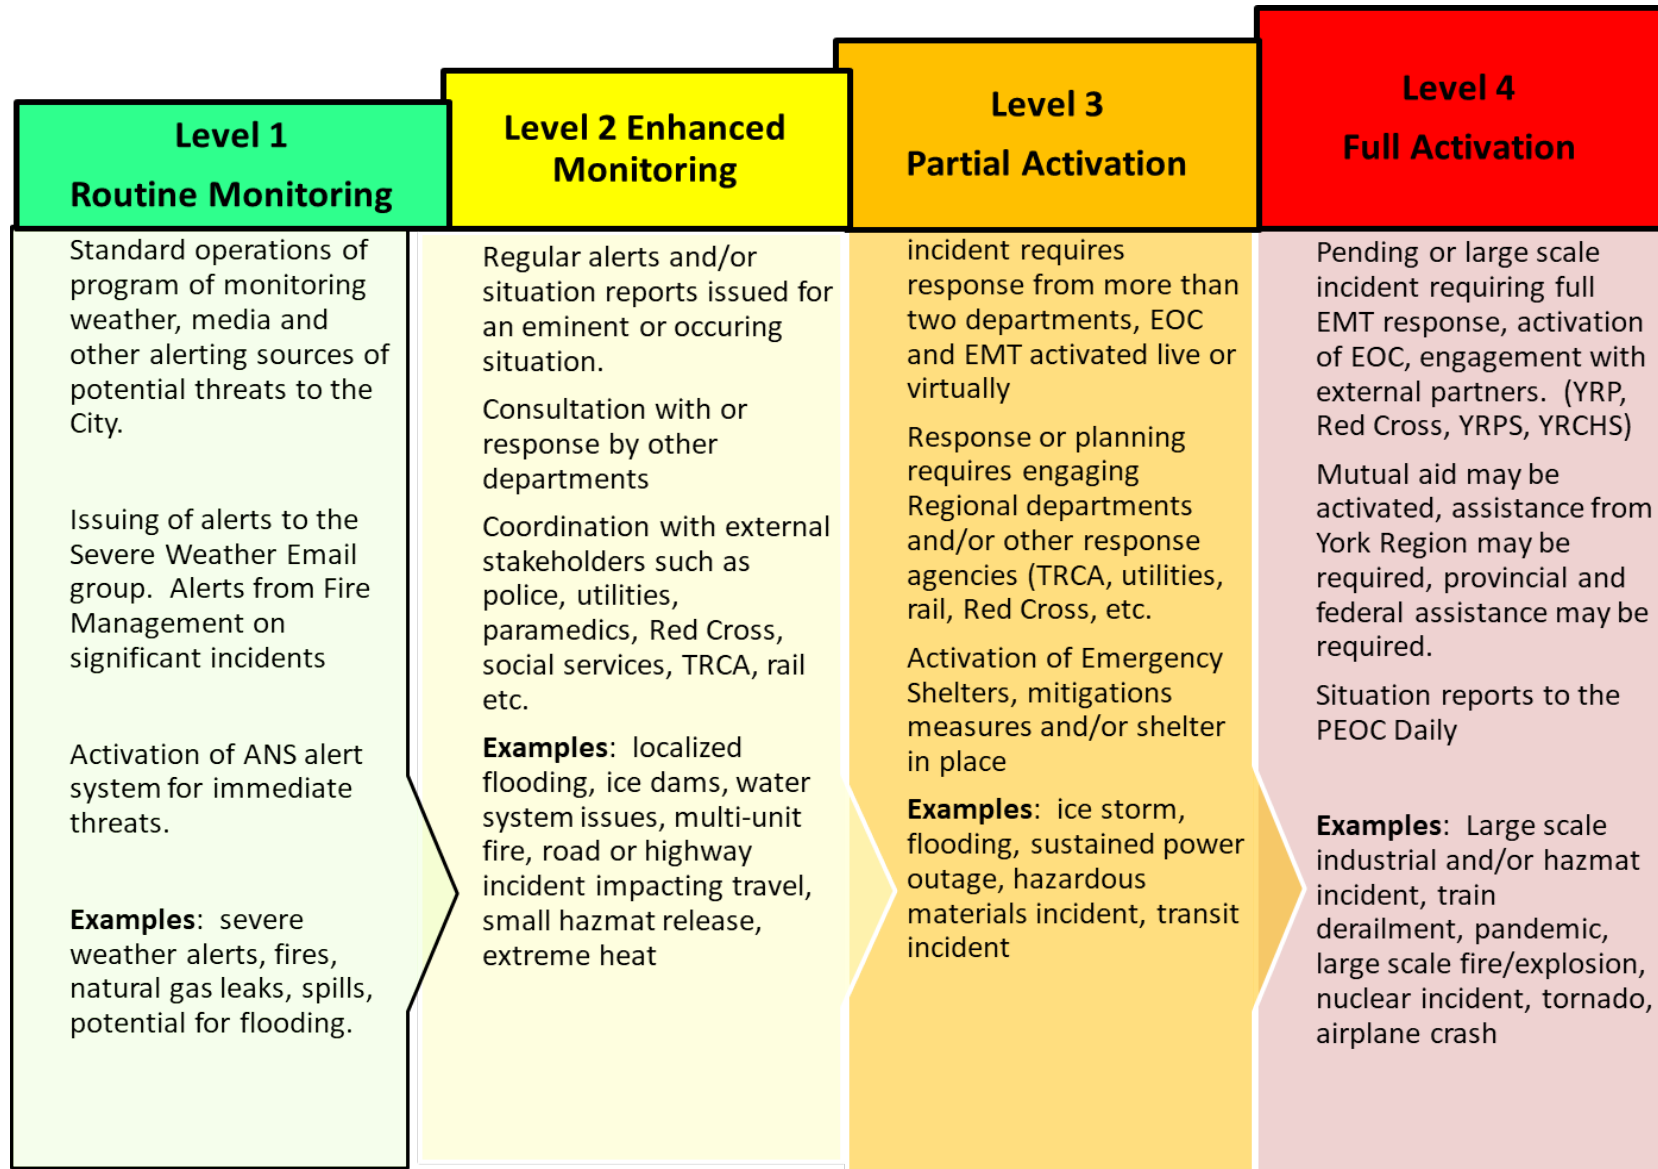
Level 1

Routine Monitoring

Standard operations of program of monitoring weather, media and other alerting sources of potential threats to the City.

Issuing of alerts to the Severe Weather Email group. Alerts from Fire Management on significant incidents

Activation of ANS alert system for immediate threats.

**Examples**: severe weather alerts, fires, natural gas leaks, spills, potential for flooding.

Level 2 Enhanced Monitoring

Regular alerts and/or situation reports issued for an eminent or occuring situation.

Consultation with or response by other departments

Coordination with external stakeholders such as police, utilities, paramedics, Red Cross, social services, TRCA, rail etc.

**Examples**: localized flooding, ice dams, water system issues, multi-unit fire, road or highway incident impacting travel, small hazmat release, extreme heat

Level 3

Partial Activation

incident requires response from more than two departments, EOC and EMT activated live or virtually

Response or planning requires engaging Regional departments and/or other response agencies (TRCA, utilities, rail, Red Cross, etc.

Activation of Emergency Shelters, mitigations measures and/or shelter in place

**Examples**: ice storm, flooding, sustained power outage, hazardous materials incident, transit incident

Level 4

Full Activation

Pending or large scale incident requiring full EMT response, activation of EOC, engagement with external partners. (YRP, Red Cross, YRPS, YRCHS)

Mutual aid may be activated, assistance from York Region may be required, provincial and federal assistance may be required.

Situation reports to the PEOC Daily

**Examples**: Large scale industrial and/or hazmat incident, train derailment, pandemic, large scale fire/explosion, nuclear incident, tornado, airplane crash